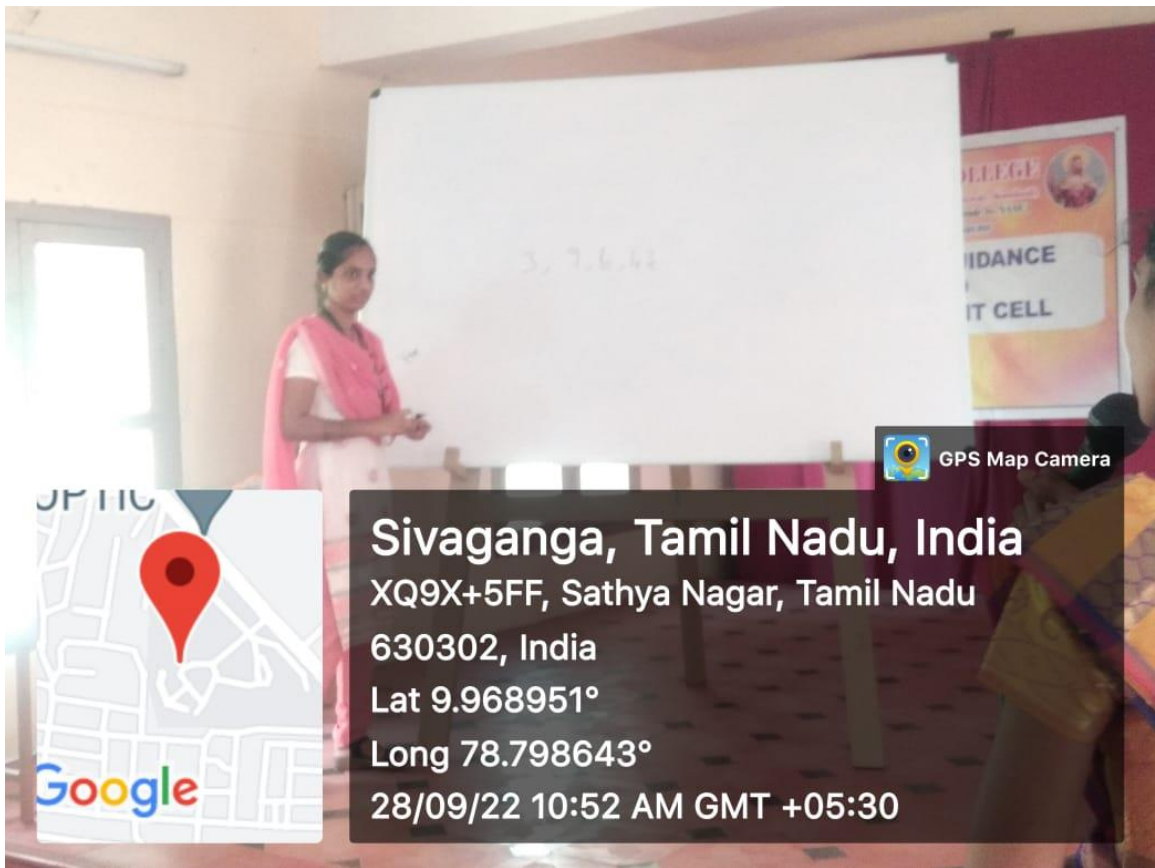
3, 9, 6, 42

OLLEGE

IDANCE

IT CELL

GPS Map Camera

OPTIC

Google

Sivaganga, Tamil Nadu, India
XQ9X+5FF, Sathya Nagar, Tamil Nadu 630302, India
Lat 9.968951°
Long 78.798643°
28/09/22 10:52 AM GMT +05:30